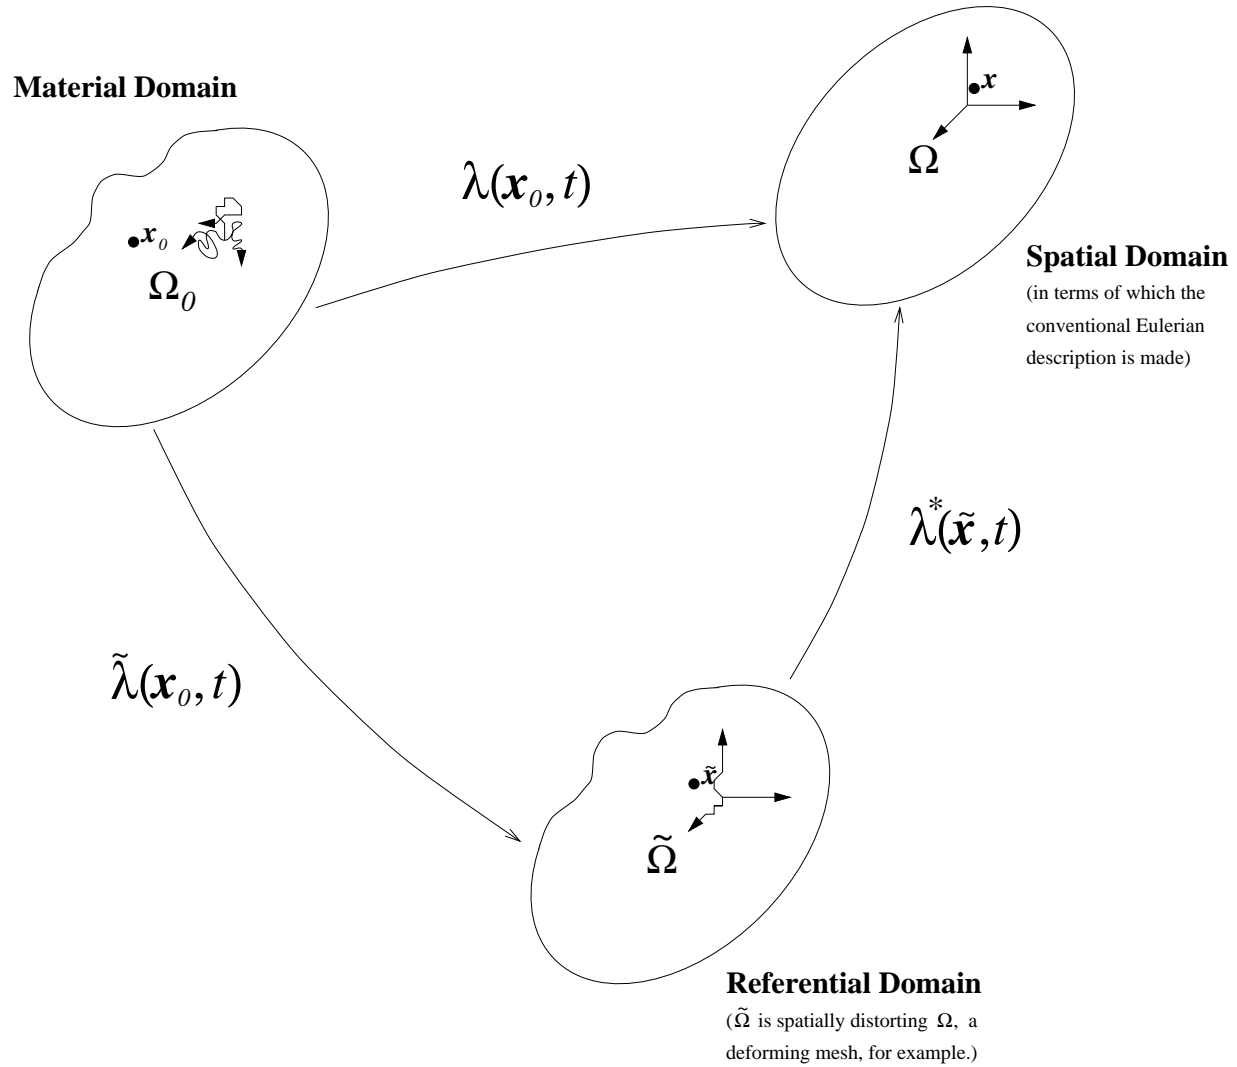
Material Domain

$x_0$

$\Omega_0$

$\lambda(x_0, t)$

$x$

$\Omega$

Spatial Domain
(in terms of which the conventional Eulerian description is made)

$\lambda^*(\tilde{x}, t)$

$\tilde{\lambda}(x_0, t)$

$\tilde{x}$

$\tilde{\Omega}$

Referential Domain
($\tilde{\Omega}$ is spatially distorting $\Omega$, a deforming mesh, for example.)